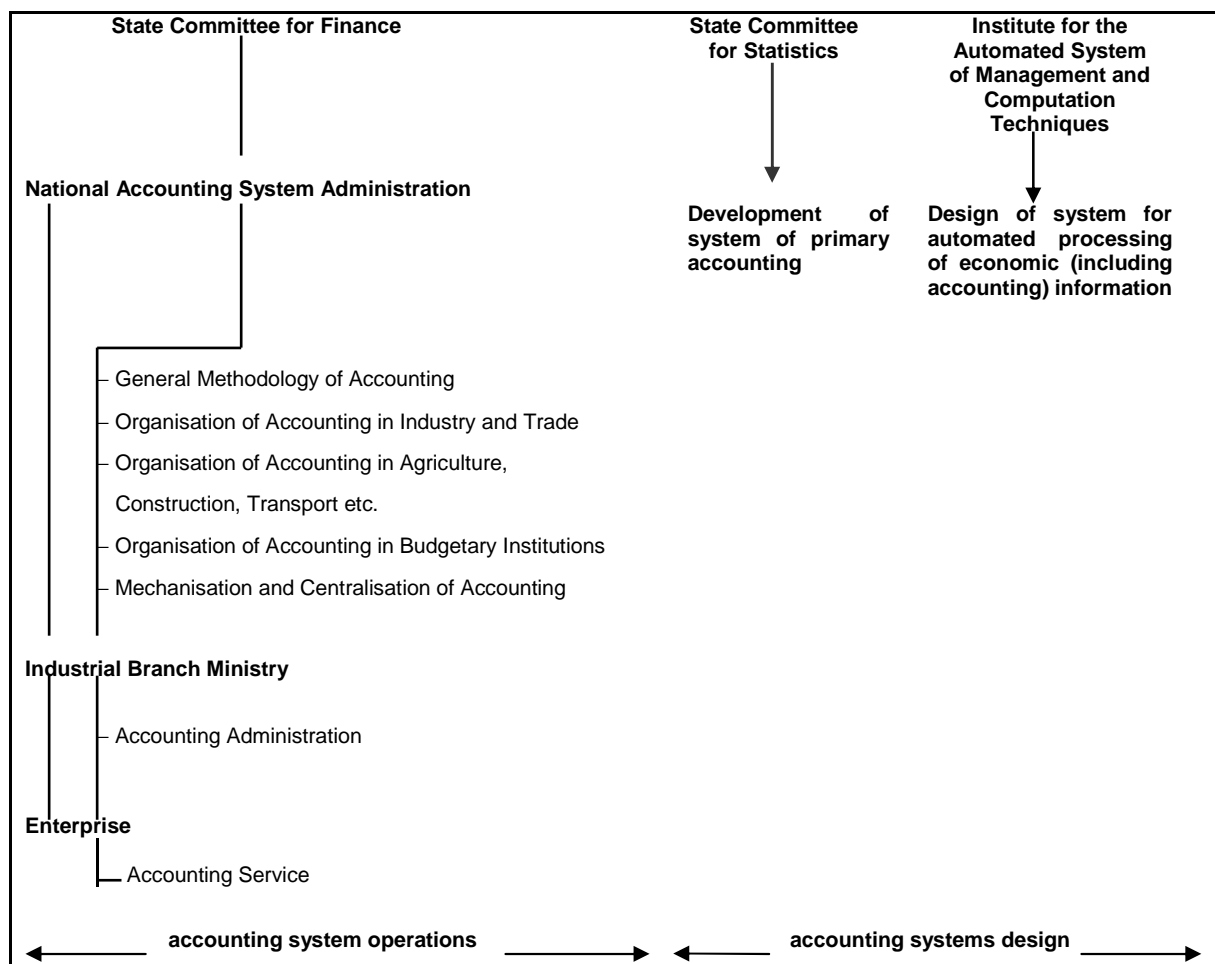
State Committee for Finance

State Committee for Statistics

Institute for the Automated System of Management and Computation Techniques

National Accounting System Administration

Development of system of primary accounting

Design of system for automated processing of economic (including accounting) information

General Methodology of Accounting

Organisation of Accounting in Industry and Trade

Organisation of Accounting in Agriculture, Construction, Transport etc.

Organisation of Accounting in Budgetary Institutions

Mechanisation and Centralisation of Accounting

Industrial Branch Ministry

Accounting Administration

Enterprise

Accounting Service

accounting system operations

accounting systems design